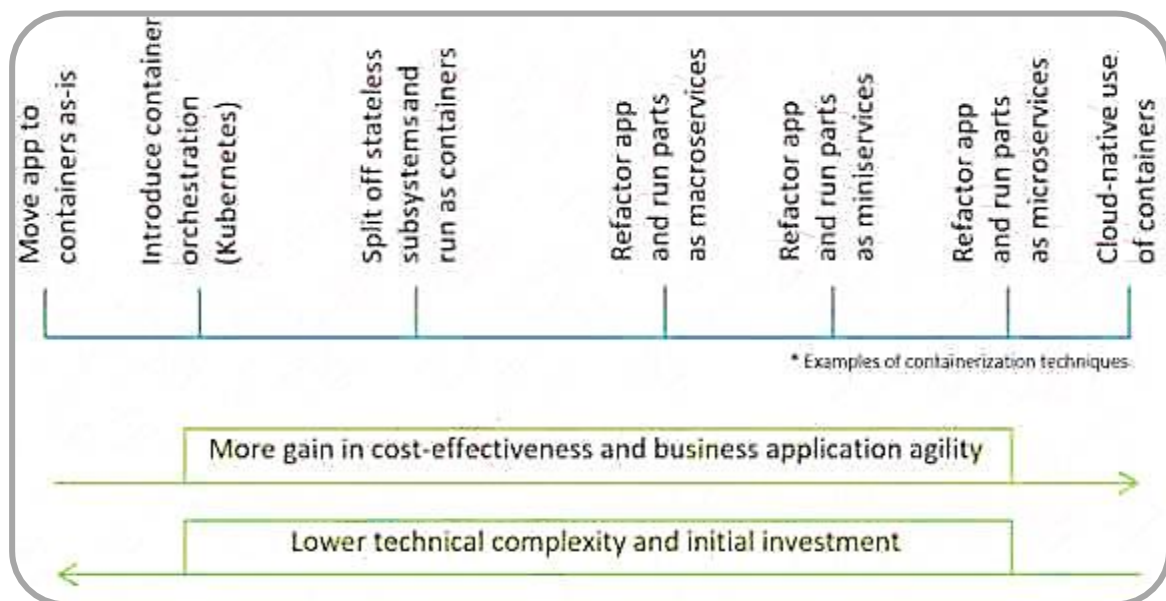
Move app to containers as-is

Introduce container orchestration (Kubernetes)

Split off stateless subsystems and run as containers

Refactor app and run parts as macroservices

Refactor app and run parts as miniservices

Refactor app and run parts as microservices

Cloud-native use of containers

* Examples of containerization techniques

More gain in cost-effectiveness and business application agility

Lower technical complexity and initial investment